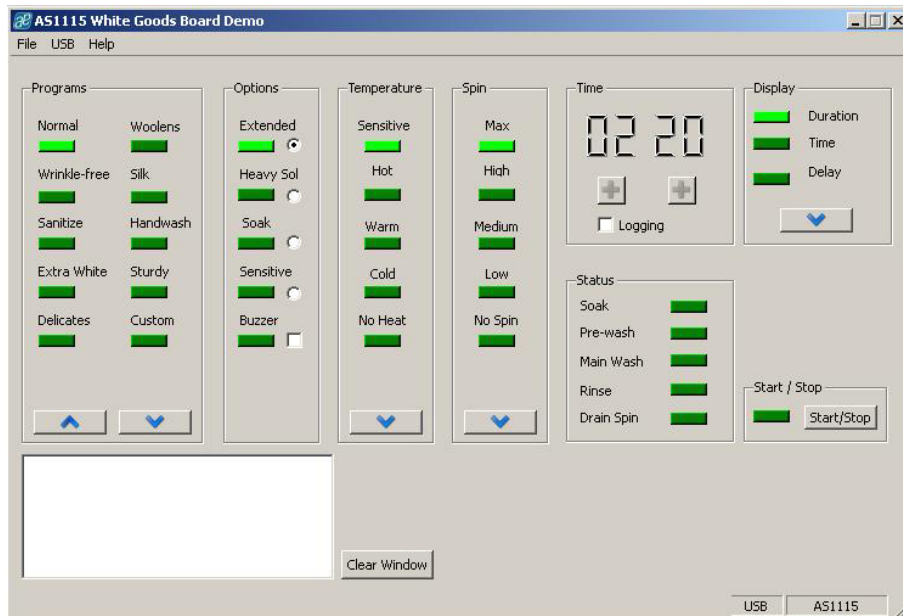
AS1115 White Goods Board Demo

File USB Help

Programs

Normal
Woolens
Wrinkle-free
Silk
Sanitize
Handwash
Extra White
Sturdy
Delicates
Custom

Options

Extended
Heavy Sol
Soak
Sensitive
Buzzer

Temperature

Sensitive
Hot
Warm
Cold
No Heat

Spin

Max
High
Medium
Low
No Spin

Time

02 20

Logging

Display

Duration
Time
Delay

Status

Soak
Pre-wash
Main Wash
Rinse
Drain Spin

Start / Stop

Start/Stop

Clear Window

USB AS1115